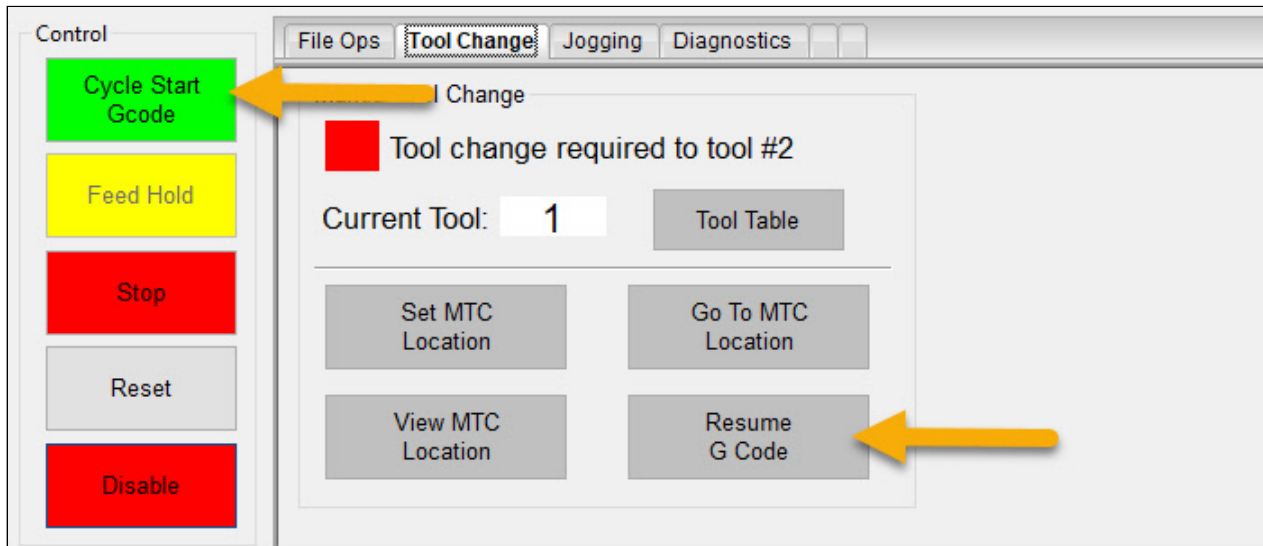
Control

Cycle Start Gcode

Feed Hold

Stop

Reset

Disable

File Ops | Tool Change | Jogging | Diagnostics

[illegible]l Change

Tool change required to tool #2

Current Tool: 1

Tool Table

Set MTC Location

Go To MTC Location

View MTC Location

Resume G Code